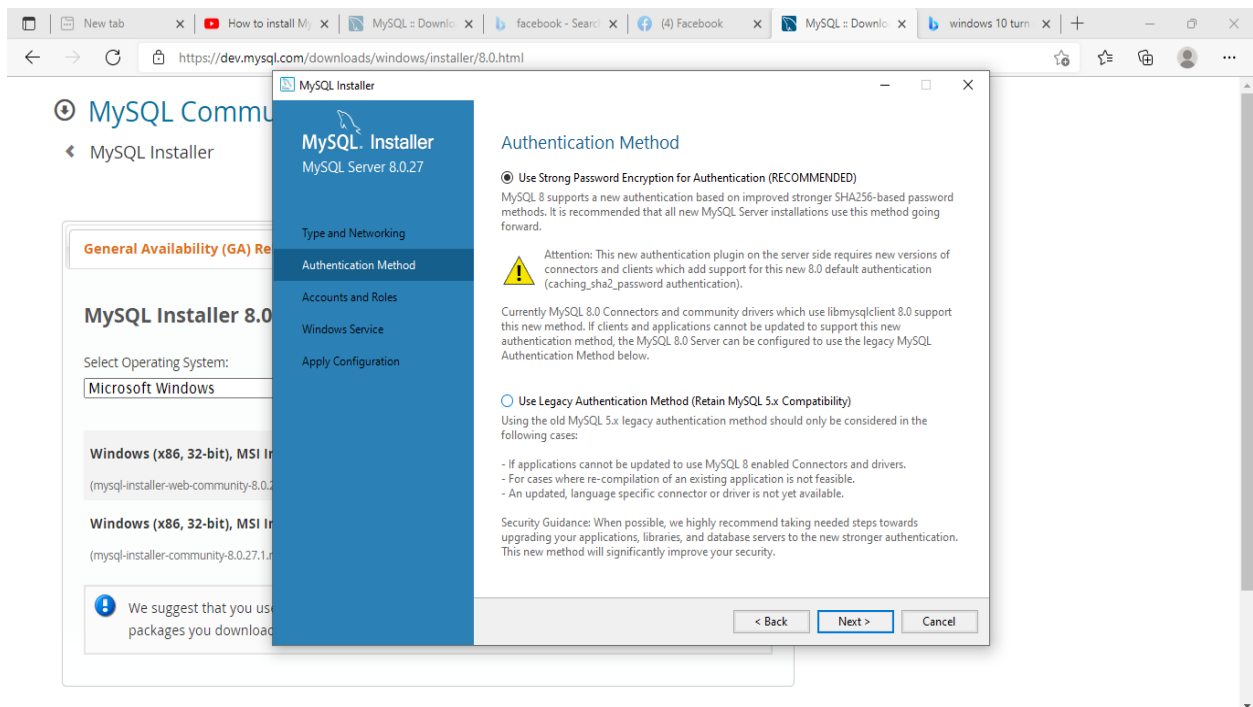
New tab
How to install My
MySQL :: Downlo
facebook - Searc
(4) Facebook
MySQL :: Downlo
windows 10 turn

https://dev.mysql.com/downloads/windows/installer/8.0.html

MySQL Commu

MySQL Installer

General Availability (GA) Re

MySQL Installer 8.0

Select Operating System:

Microsoft Windows

Windows (x86, 32-bit), MSI In

(mysql-installer-web-community-8.0.2

Windows (x86, 32-bit), MSI In

(mysql-installer-community-8.0.27.1.m

We suggest that you us
packages you downloa

MySQL Installer

MySQL. Installer
MySQL Server 8.0.27

Type and Networking
Authentication Method
Accounts and Roles
Windows Service
Apply Configuration

Authentication Method

Use Strong Password Encryption for Authentication (RECOMMENDED)

MySQL 8 supports a new authentication based on improved stronger SHA256-based password methods. It is recommended that all new MySQL Server installations use this method going forward.

Attention: This new authentication plugin on the server side requires new versions of connectors and clients which add support for this new 8.0 default authentication (caching_sha2_password authentication).

Currently MySQL 8.0 Connectors and community drivers which use libmysqlclient 8.0 support this new method. If clients and applications cannot be updated to support this new authentication method, the MySQL 8.0 Server can be configured to use the legacy MySQL Authentication Method below.

Use Legacy Authentication Method (Retain MySQL 5.x Compatibility)

Using the old MySQL 5.x legacy authentication method should only be considered in the following cases:

- If applications cannot be updated to use MySQL 8 enabled Connectors and drivers.
- For cases where re-compilation of an existing application is not feasible.
- An updated, language specific connector or driver is not yet available.

Security Guidance: When possible, we highly recommend taking needed steps towards upgrading your applications, libraries, and database servers to the new stronger authentication. This new method will significantly improve your security.

< Back
Next >
Cancel